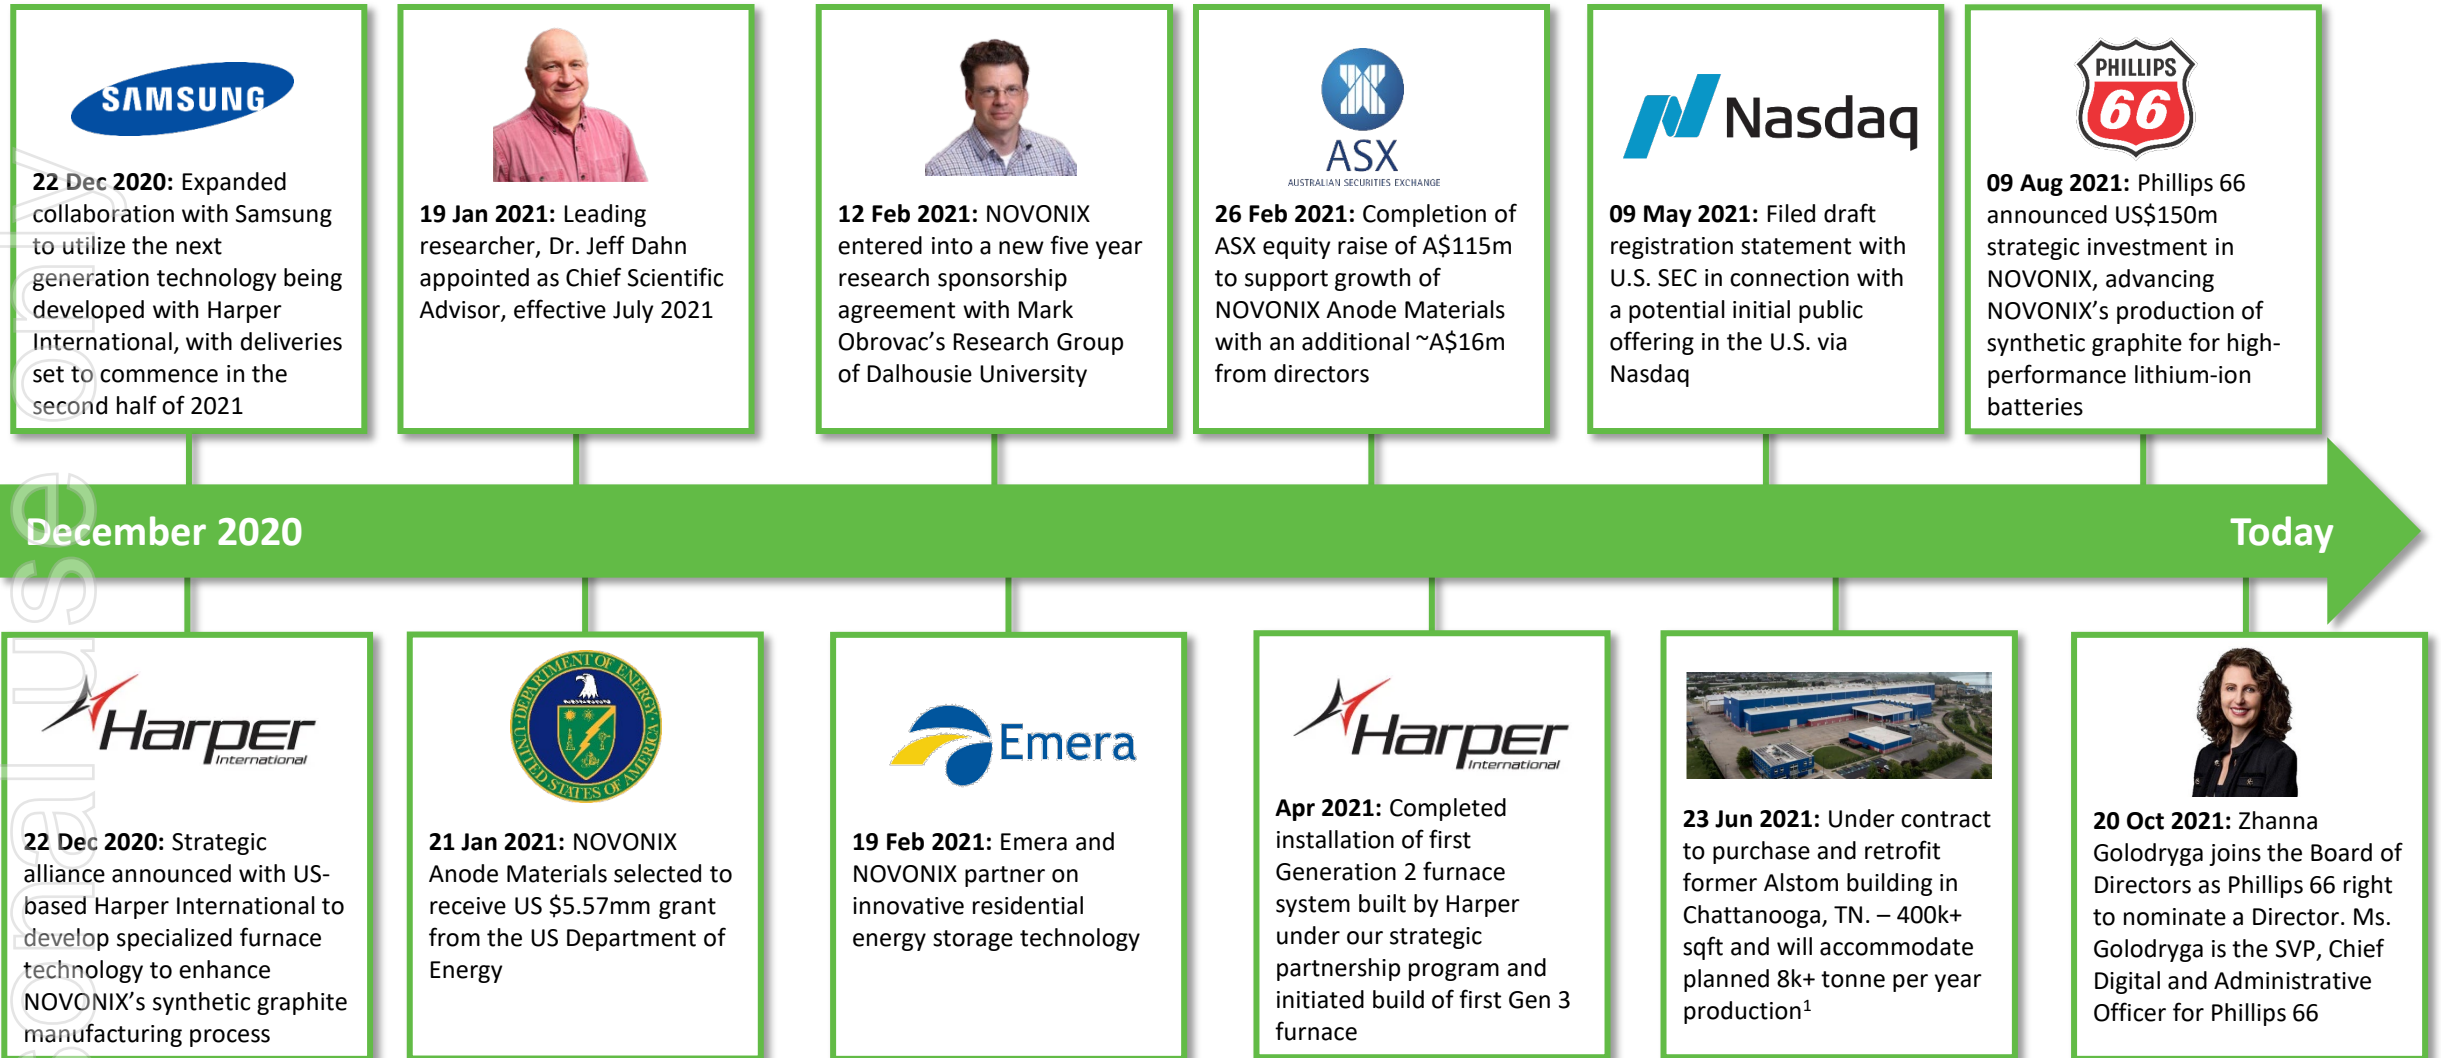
SAMSUNG

22 Dec 2020: Expanded collaboration with Samsung to utilize the next generation technology being developed with Harper International, with deliveries set to commence in the second half of 2021

19 Jan 2021: Leading researcher, Dr. Jeff Dahn appointed as Chief Scientific Advisor, effective July 2021

12 Feb 2021: NOVONIX entered into a new five year research sponsorship agreement with Mark Obrovac's Research Group of Dalhousie University

ASX
AUSTRALIAN SECURITIES EXCHANGE

26 Feb 2021: Completion of ASX equity raise of A$115m to support growth of NOVONIX Anode Materials with an additional ~A$16m from directors

Nasdaq

09 May 2021: Filed draft registration statement with U.S. SEC in connection with a potential initial public offering in the U.S. via Nasdaq

PHILLIPS 66

09 Aug 2021: Phillips 66 announced US$150m strategic investment in NOVONIX, advancing NOVONIX's production of synthetic graphite for high-performance lithium-ion batteries

December 2020

Today

Harper International

22 Dec 2020: Strategic alliance announced with US-based Harper International to develop specialized furnace technology to enhance NOVONIX's synthetic graphite manufacturing process

DEPARTMENT OF ENERGY UNITED STATES OF AMERICA

21 Jan 2021: NOVONIX Anode Materials selected to receive US $5.57mm grant from the US Department of Energy

Emera

19 Feb 2021: Emera and NOVONIX partner on innovative residential energy storage technology

Harper International

Apr 2021: Completed installation of first Generation 2 furnace system built by Harper under our strategic partnership program and initiated build of first Gen 3 furnace

23 Jun 2021: Under contract to purchase and retrofit former Alstom building in Chattanooga, TN. – 400k+ sqft and will accommodate planned 8k+ tonne per year production$^1$

20 Oct 2021: Zhanna Golodryga joins the Board of Directors as Phillips 66 right to nominate a Director. Ms. Golodryga is the SVP, Chief Digital and Administrative Officer for Phillips 66